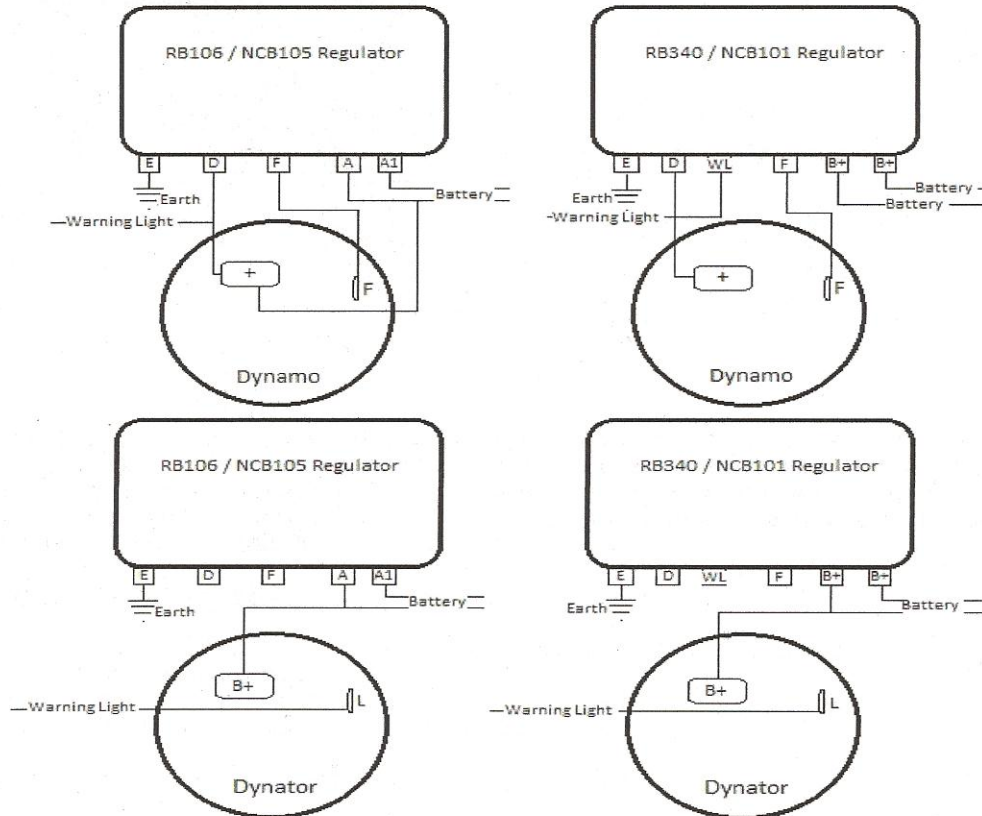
RB106 / NCB105 Regulator

E D F A A1

Earth

Battery

Warning Light

+

F

Dynamo

RB340 / NCB101 Regulator

E D WL F B+ B+

Earth

Battery

Battery

Warning Light

+

F

Dynamo

RB106 / NCB105 Regulator

E D F A A1

Earth

Battery

B+

Warning Light

L

Dynator

RB340 / NCB101 Regulator

E D WL F B+ B+

Earth

Battery

B+

Warning Light

L

Dynator